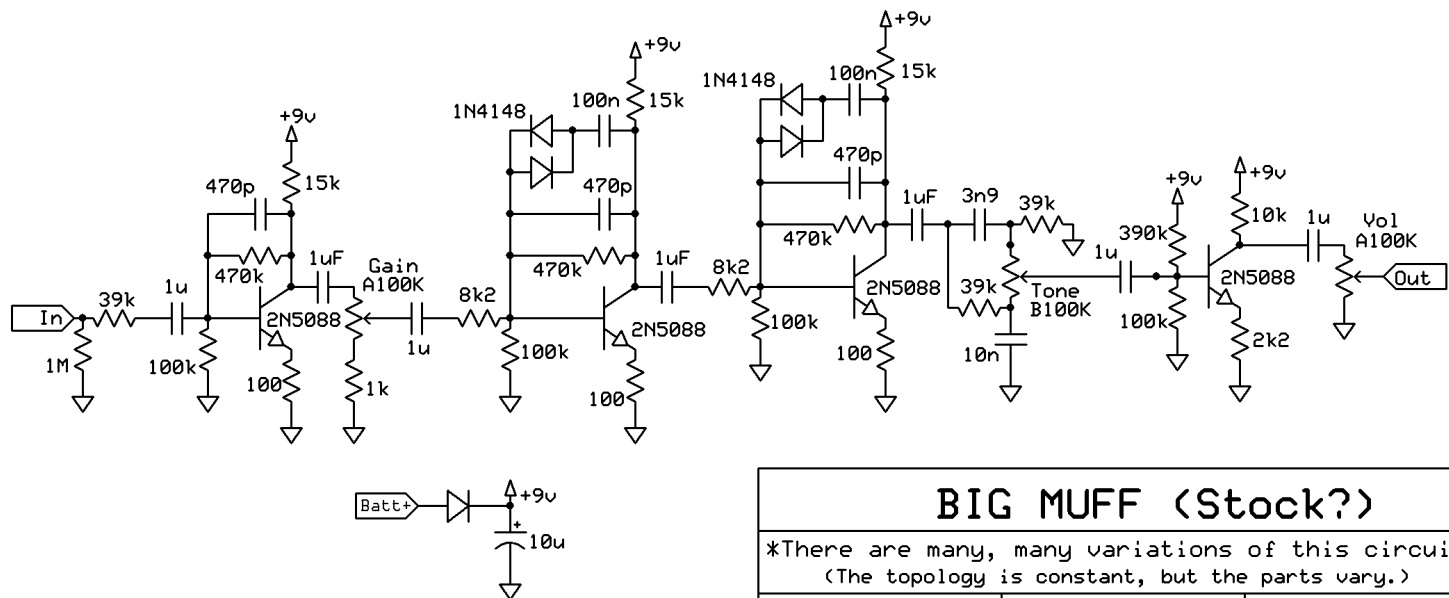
+9v
+9v
+9v
+9v
+9v
1N4148
100n
15k
1N4148
100n
15k
470p
470p
470p
15k
470k
470k
470k
1uF
1uF
1uF
3n9
39k
390k
10k
1u
Vol
A100K
Gain
A100K
8k2
8k2
1u
In
39k
1u
2N5088
2N5088
2N5088
2N5088
39k
Tone
B100K
Out
1M
100k
1u
100k
100k
100k
100k
100
1k
100
100
10n
2k2

Batt+
+9v
10u

BIG MUFF (Stock?)
*There are many, many variations of this circui
(The topology is constant, but the parts vary.)